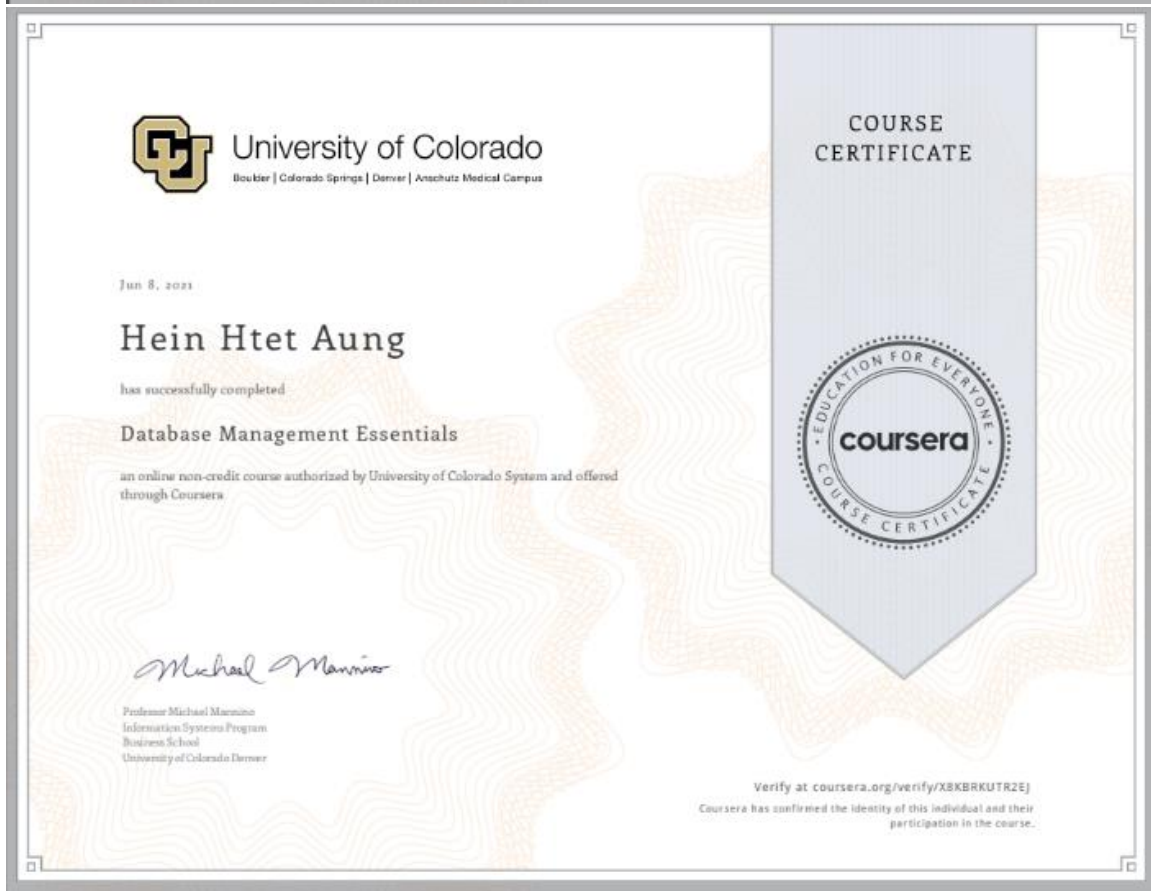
University of Colorado
Boulder | Colorado Springs | Denver | Anschutz Medical Campus

COURSE CERTIFICATE

Jun 8, 2021

Hein Htet Aung

has successfully completed

Database Management Essentials

an online non-credit course authorized by University of Colorado System and offered through Coursera

EDUCATION FOR EVERYONE
coursera
COURSE CERTIFICATE

Michael Mannino

Professor Michael Mannino
Information Systems Program
Business School
University of Colorado Denver

Verify at coursera.org/verify/X8KBRKUTR2EJ
Coursera has confirmed the identity of this individual and their participation in the course.